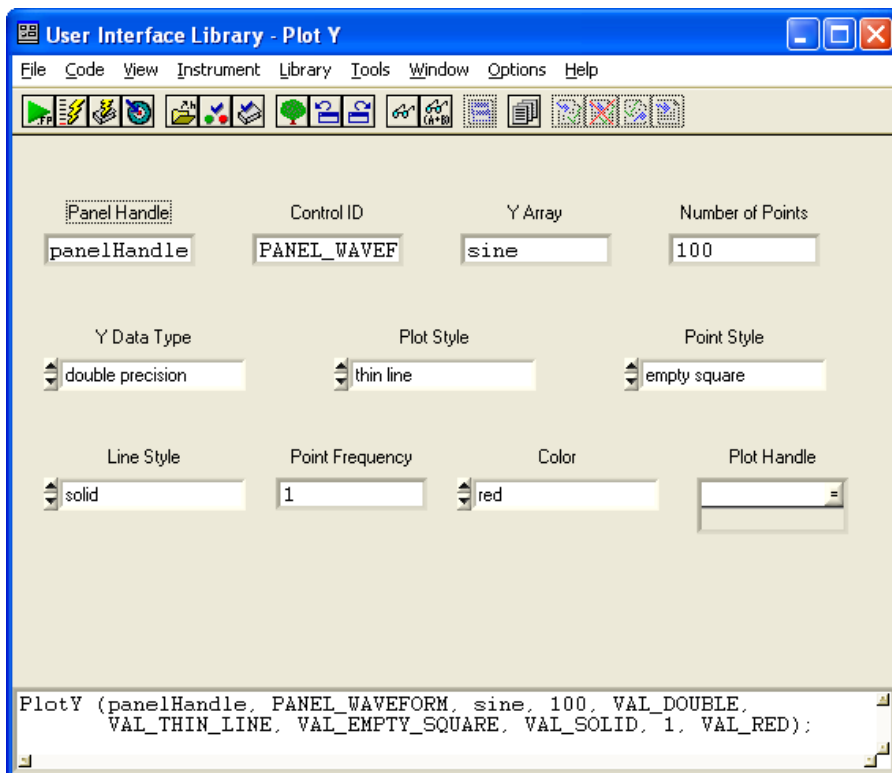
User Interface Library - Plot Y

File Code View Instrument Library Tools Window Options Help

Panel Handle
panelHandle

Control ID
PANEL_WAVEF

Y Array
sine

Number of Points
100

Y Data Type
double precision

Plot Style
thin line

Point Style
empty square

Line Style
solid

Point Frequency
1

Color
red

Plot Handle

PlotY (panelHandle, PANEL_WAVEFORM, sine, 100, VAL_DOUBLE, VAL_THIN_LINE, VAL_EMPTY_SQUARE, VAL_SOLID, 1, VAL_RED);